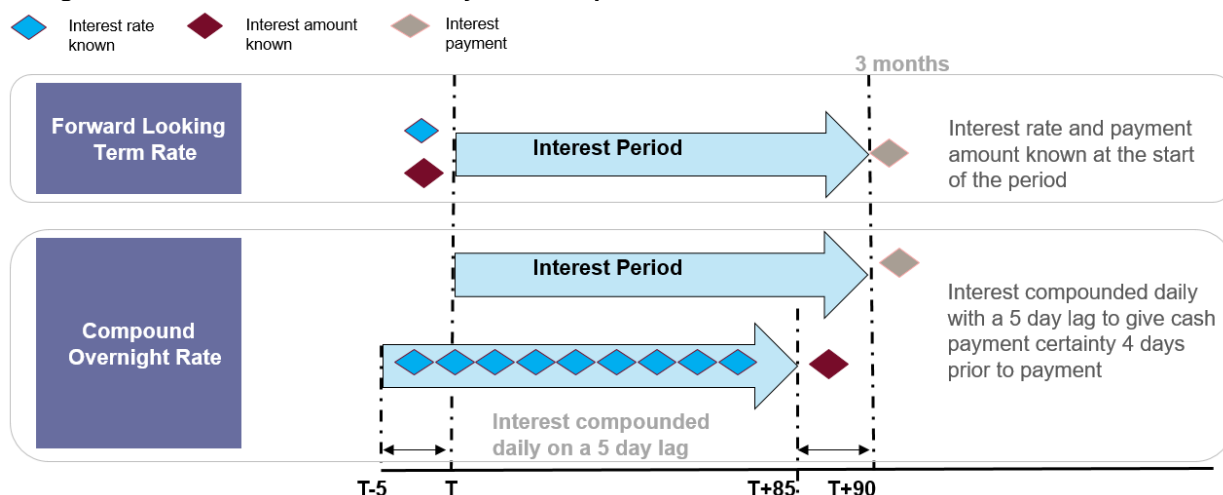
Interest rate known

Interest amount known

Interest payment

3 months

Forward Looking Term Rate

Interest Period

Interest rate and payment amount known at the start of the period

Compound Overnight Rate

Interest Period

Interest compounded daily with a 5 day lag to give cash payment certainty 4 days prior to payment

Interest compounded daily on a 5 day lag

T-5

T

T+85

T+90